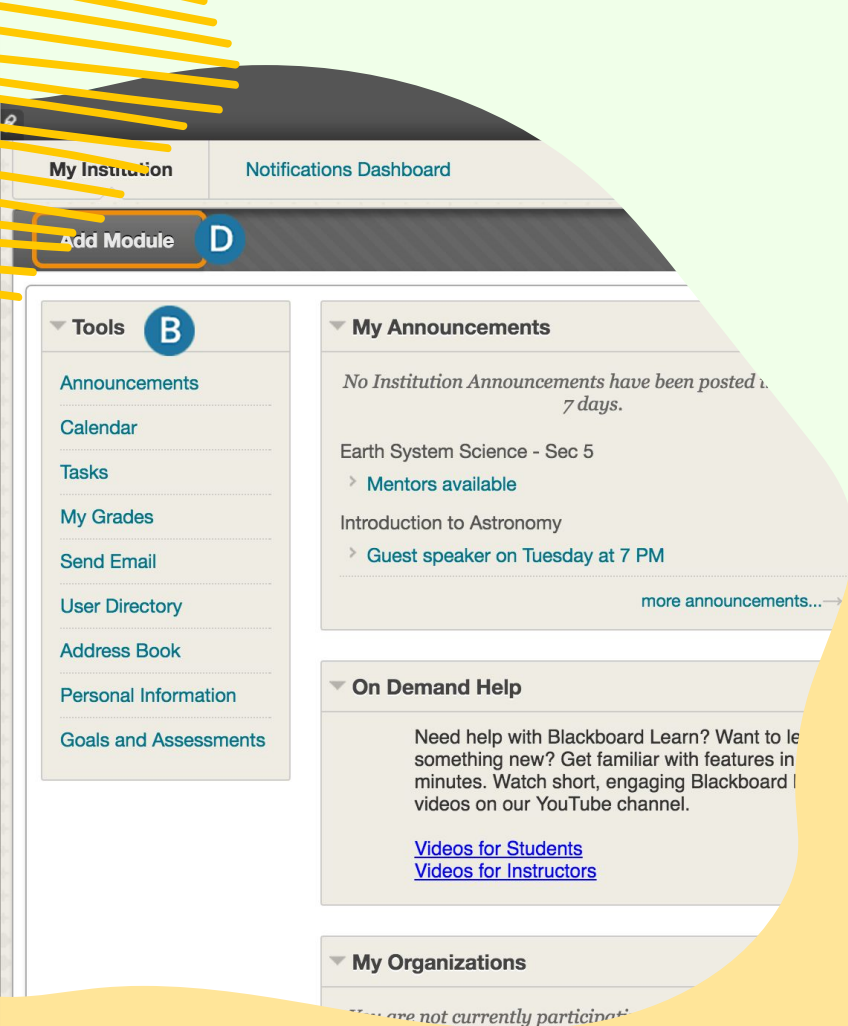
My Institution

Notifications Dashboard

Add Module

D

Tools

B

Announcements

Calendar

Tasks

My Grades

Send Email

User Directory

Address Book

Personal Information

Goals and Assessments

My Announcements

*No Institution Announcements have been posted i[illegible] 7 days.*

Earth System Science - Sec 5

Mentors available

Introduction to Astronomy

Guest speaker on Tuesday at 7 PM

more announcements...→

On Demand Help

Need help with Blackboard Learn? Want to le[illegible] something new? Get familiar with features in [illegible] minutes. Watch short, engaging Blackboard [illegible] videos on our YouTube channel.

Videos for Students
Videos for Instructors

My Organizations

*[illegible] are not currently participati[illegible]*